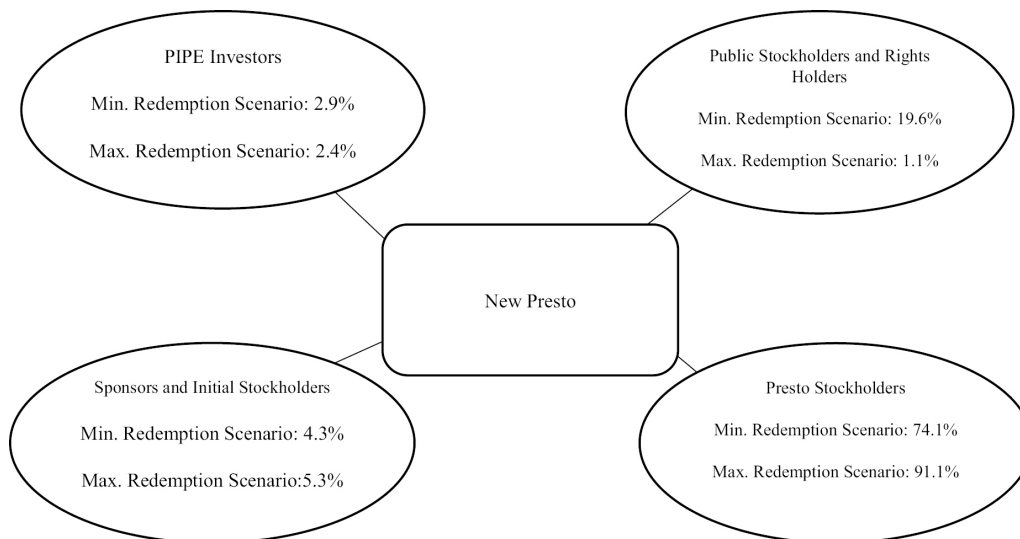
PIPE Investors

Min. Redemption Scenario: 2.9%

Max. Redemption Scenario: 2.4%

Public Stockholders and Rights Holders

Min. Redemption Scenario: 19.6%

Max. Redemption Scenario: 1.1%

New Presto

Sponsors and Initial Stockholders

Min. Redemption Scenario: 4.3%

Max. Redemption Scenario:5.3%

Presto Stockholders

Min. Redemption Scenario: 74.1%

Max. Redemption Scenario: 91.1%